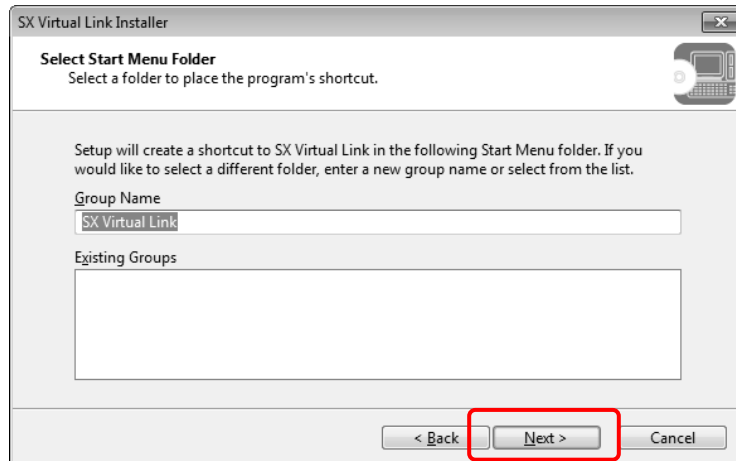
SX Virtual Link Installer

Select Start Menu Folder
Select a folder to place the program's shortcut.

Setup will create a shortcut to SX Virtual Link in the following Start Menu folder. If you would like to select a different folder, enter a new group name or select from the list.

Group Name
SX Virtual Link

Existing Groups

< Back
Next >
Cancel